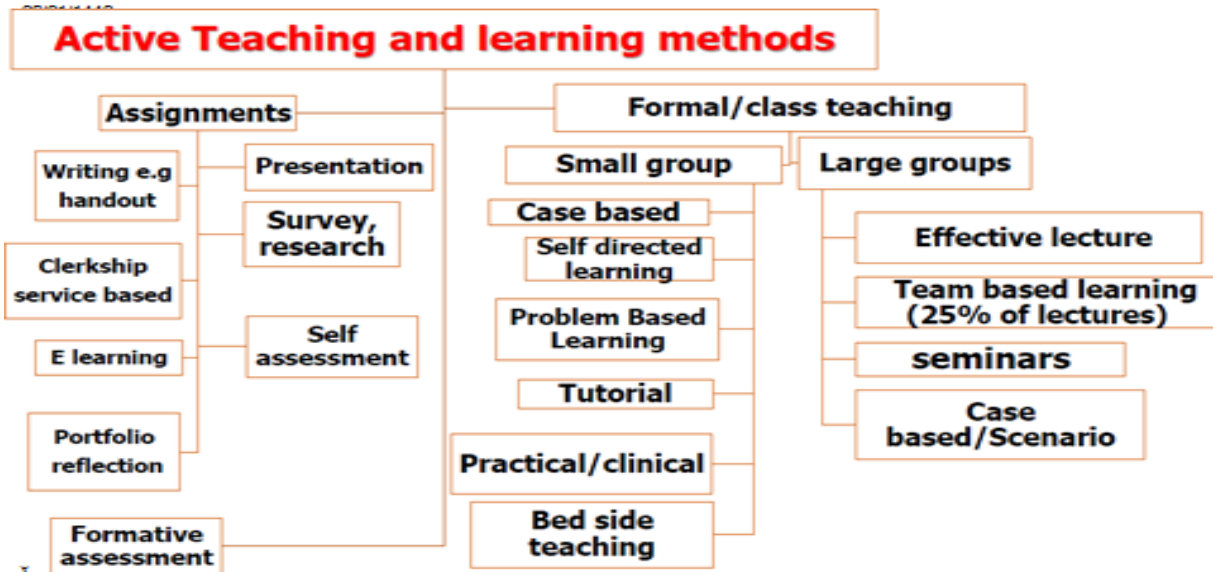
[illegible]

Active Teaching and learning methods

Assignments

Writing e.g handout

Presentation

Survey, research

Clerkship service based

E learning

Self assessment

Portfolio reflection

Formative assessment

Formal/class teaching

Small group

Case based

Self directed learning

Problem Based Learning

Tutorial

Practical/clinical

Bed side teaching

Large groups

Effective lecture

Team based learning (25% of lectures)

seminars

Case based/Scenario